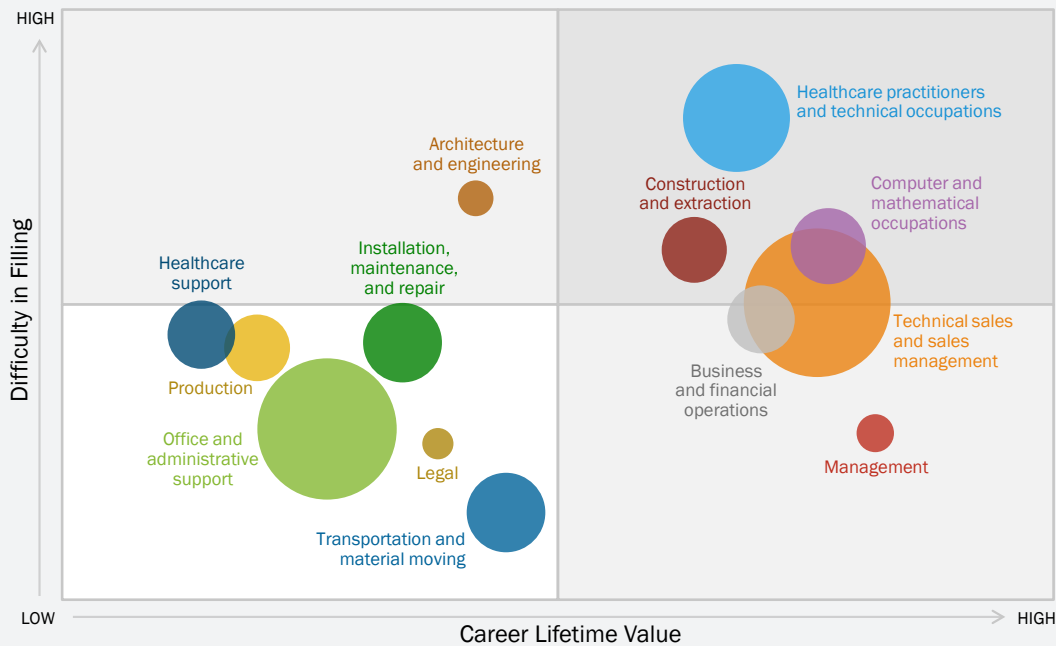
HIGH

Difficulty in Filling

Architecture and engineering

Healthcare practitioners and technical occupations

Construction and extraction

Computer and mathematical occupations

Healthcare support

Installation, maintenance, and repair

Technical sales and sales management

Production

Business and financial operations

Office and administrative support

Legal

Management

Transportation and material moving

LOW

Career Lifetime Value

HIGH